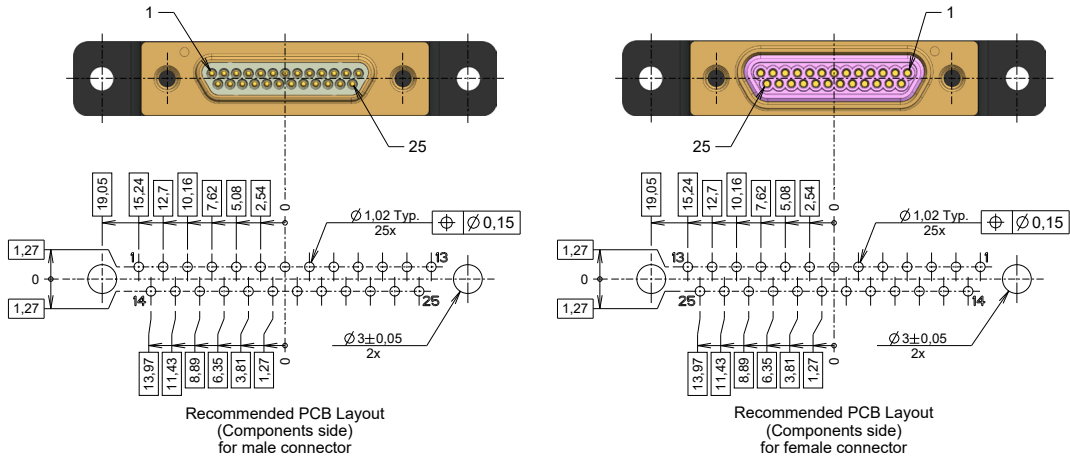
1

25

19,05 15,24 12,7 10,16 7,62 5,08 2,54 0

$\varnothing$ 1,02 Typ.
25x

$\varnothing$ 0,15

1,27
0
1,27

1 13
14 25

$\varnothing$ 3±0,05
2x

13,97 11,43 8,89 6,35 3,81 1,27 0

Recommended PCB Layout
(Components side)
for male connector

1

25

19,05 15,24 12,7 10,16 7,62 5,08 2,54 0

$\varnothing$ 1,02 Typ.
25x

$\varnothing$ 0,15

1,27
0
1,27

13 1
25 14

$\varnothing$ 3±0,05
2x

13,97 11,43 8,89 6,35 3,81 1,27 0

Recommended PCB Layout
(Components side)
for female connector